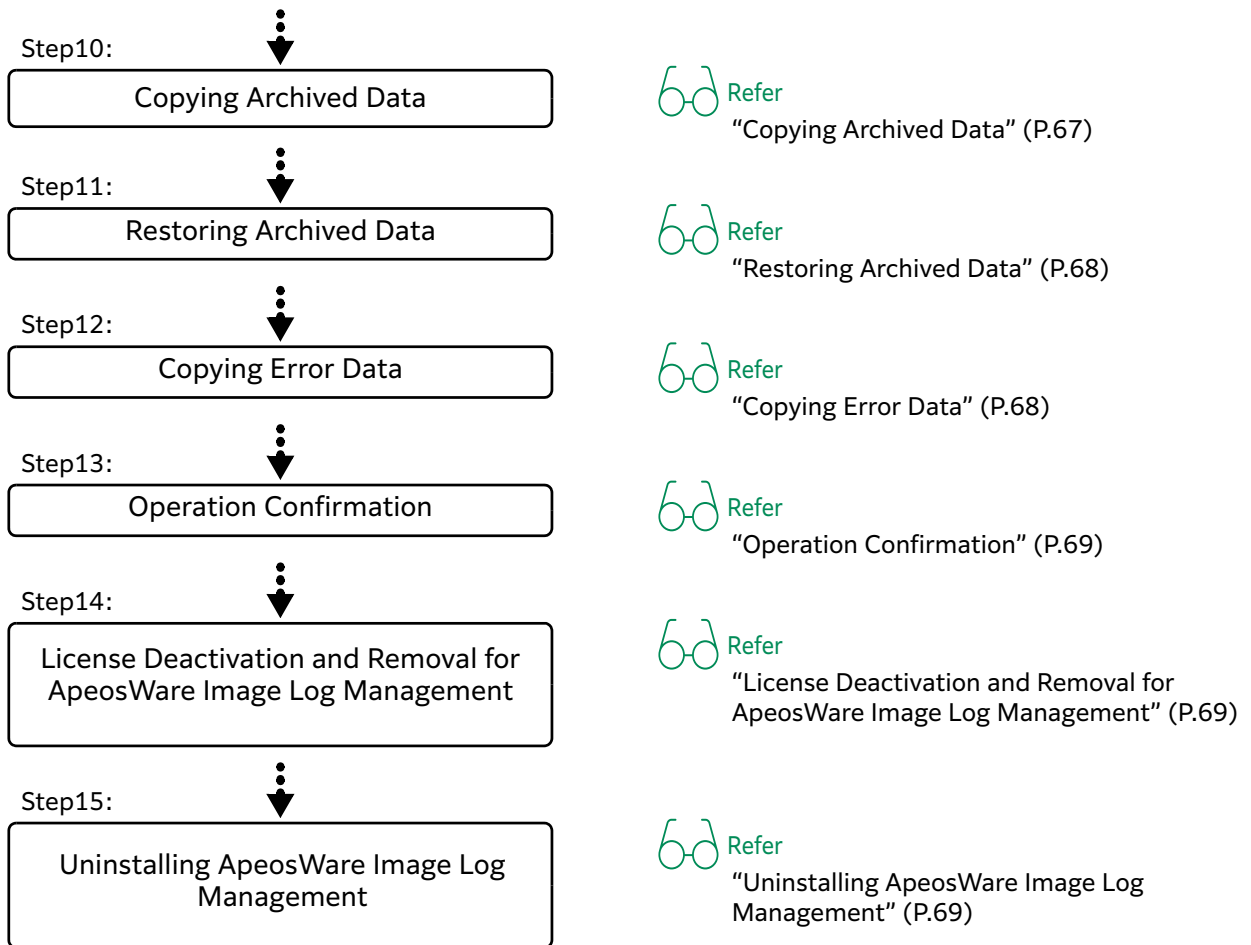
Step10:

Copying Archived Data

Refer
“Copying Archived Data” (P.67)

Step11:

Restoring Archived Data

Refer
“Restoring Archived Data” (P.68)

Step12:

Copying Error Data

Refer
“Copying Error Data” (P.68)

Step13:

Operation Confirmation

Refer
“Operation Confirmation” (P.69)

Step14:

License Deactivation and Removal for ApeosWare Image Log Management

Refer
“License Deactivation and Removal for ApeosWare Image Log Management” (P.69)

Step15:

Uninstalling ApeosWare Image Log Management

Refer
“Uninstalling ApeosWare Image Log Management” (P.69)